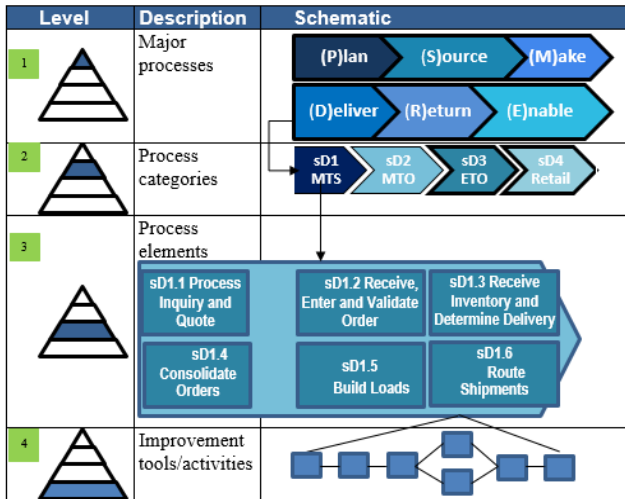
| Level | Description | Schematic |
|---|---|---|
| 1 | Major processes | (P)lan (S)ource (M)ake (D)eliver (R)eturn (E)nable |
| 2 | Process categories | sD1 MTS sD2 MTO sD3 ETO sD4 Retail |
| 3 | Process elements | sD1.1 Process Inquiry and Quote sD1.2 Receive, Enter and Validate Order sD1.3 Receive Inventory and Determine Delivery sD1.4 Consolidate Orders sD1.5 Build Loads sD1.6 Route Shipments |
| 4 | Improvement tools/activities | |